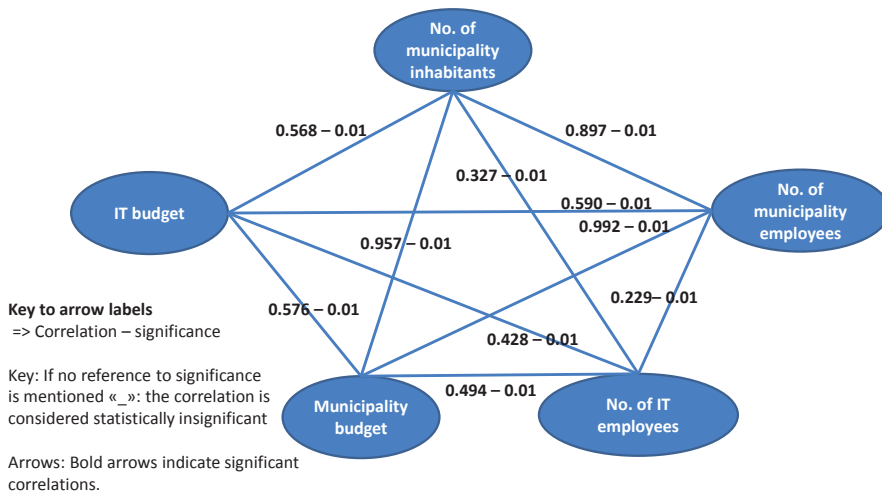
No. of municipality inhabitants

IT budget

No. of municipality employees

Municipality budget

No. of IT employees

0.568 – 0.01

0.897 – 0.01

0.327 – 0.01

0.590 – 0.01

0.992 – 0.01

0.957 – 0.01

0.576 – 0.01

0.229– 0.01

0.428 – 0.01

0.494 – 0.01

Key to arrow labels
=> Correlation – significance

Key: If no reference to significance is mentioned «_»: the correlation is considered statistically insignificant

Arrows: Bold arrows indicate significant correlations.